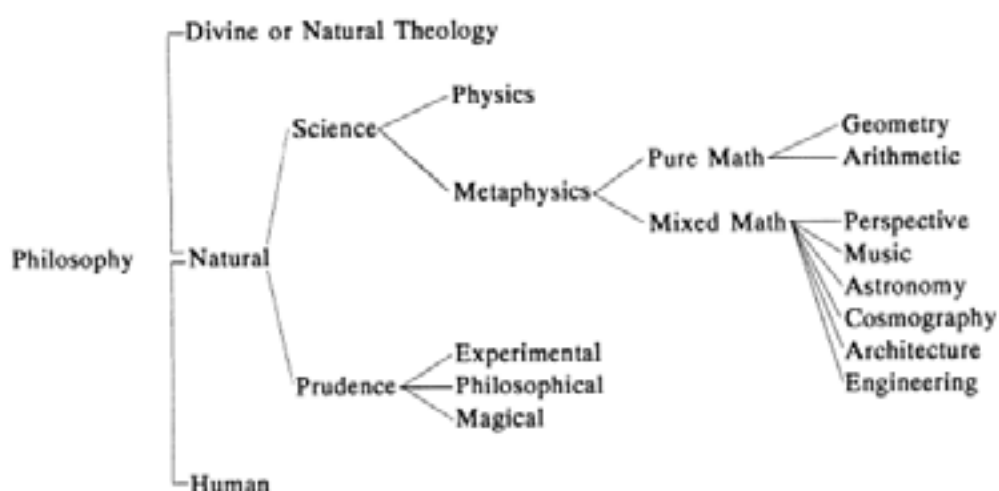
Divine or Natural Theology

Physics

Science

Geometry

Pure Math

Arithmetic

Metaphysics

Mixed Math

Perspective

Philosophy

Natural

Music

Astronomy

Cosmography

Experimental

Architecture

Prudence

Philosophical

Engineering

Magical

Human